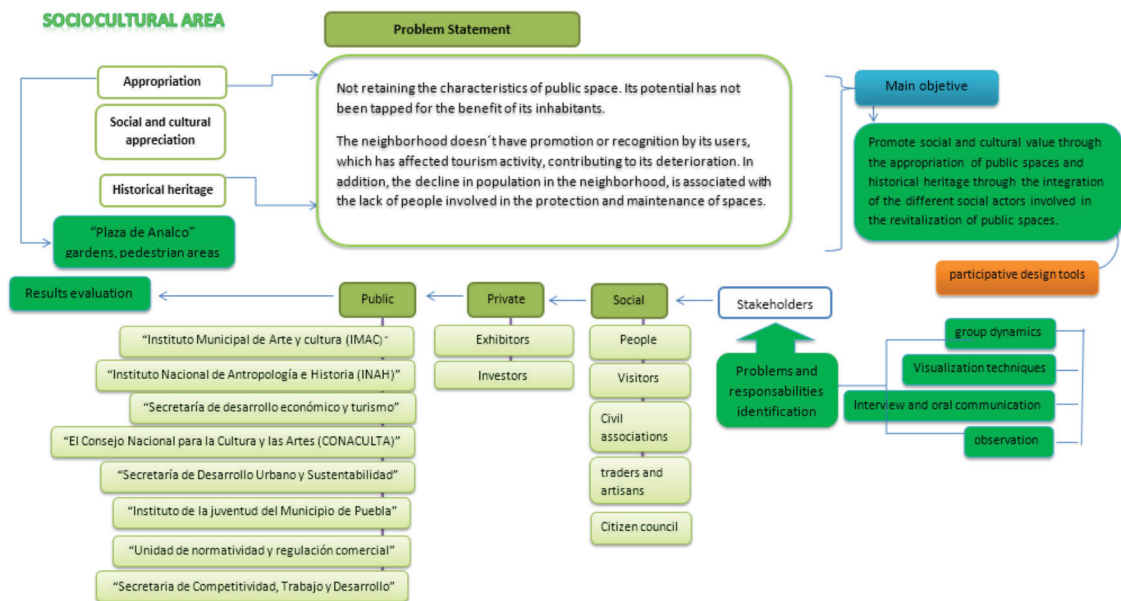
SOCIOCULTURAL AREA

Problem Statement

Appropriation

Social and cultural appreciation

Historical heritage

"Plaza de Analco" gardens, pedestrian areas

Not retaining the characteristics of public space. Its potential has not been tapped for the benefit of its inhabitants.

The neighborhood doesn´t have promotion or recognition by its users, which has affected tourism activity, contributing to its deterioration. In addition, the decline in population in the neighborhood, is associated with the lack of people involved in the protection and maintenance of spaces.

Main objetive

Promote social and cultural value through the appropriation of public spaces and historical heritage through the integration of the different social actors involved in the revitalization of public spaces.

participative design tools

Results evaluation

Public

Private

Social

Stakeholders

"Instituto Municipal de Arte y cultura (IMAC)"

"Instituto Nacional de Antropología e Historia (INAH)"

"Secretaría de desarrollo económico y turismo"

"El Consejo Nacional para la Cultura y las Artes (CONACULTA)"

"Secretaría de Desarrollo Urbano y Sustentabilidad"

"Instituto de la juventud del Municipio de Puebla"

"Unidad de normatividad y regulación comercial"

"Secretaria de Competitividad, Trabajo y Desarrollo"

Exhibitors

Investors

People

Visitors

Civil associations

traders and artisans

Citizen council

Problems and responsabilities identification

group dynamics

Visualization techniques

Interview and oral communication

observation